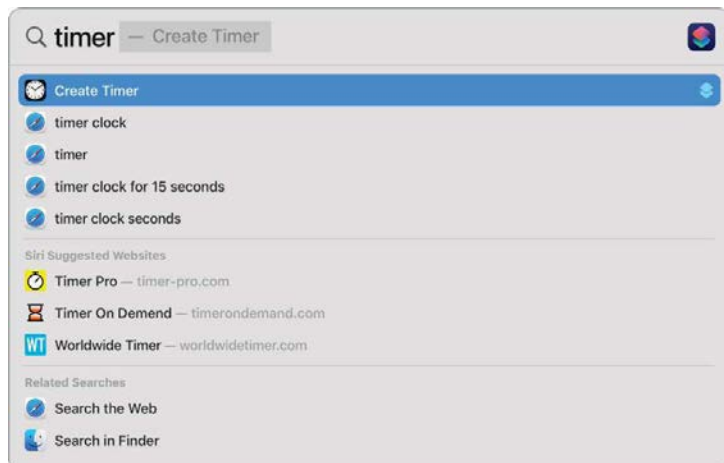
timer — Create Timer

Create Timer
timer clock
timer
timer clock for 15 seconds
timer clock seconds

Siri Suggested Websites
Timer Pro — timer-pro.com
Timer On Demend — timerondemand.com
WT Worldwide Timer — worldwidetimer.com

Related Searches
Search the Web
Search in Finder